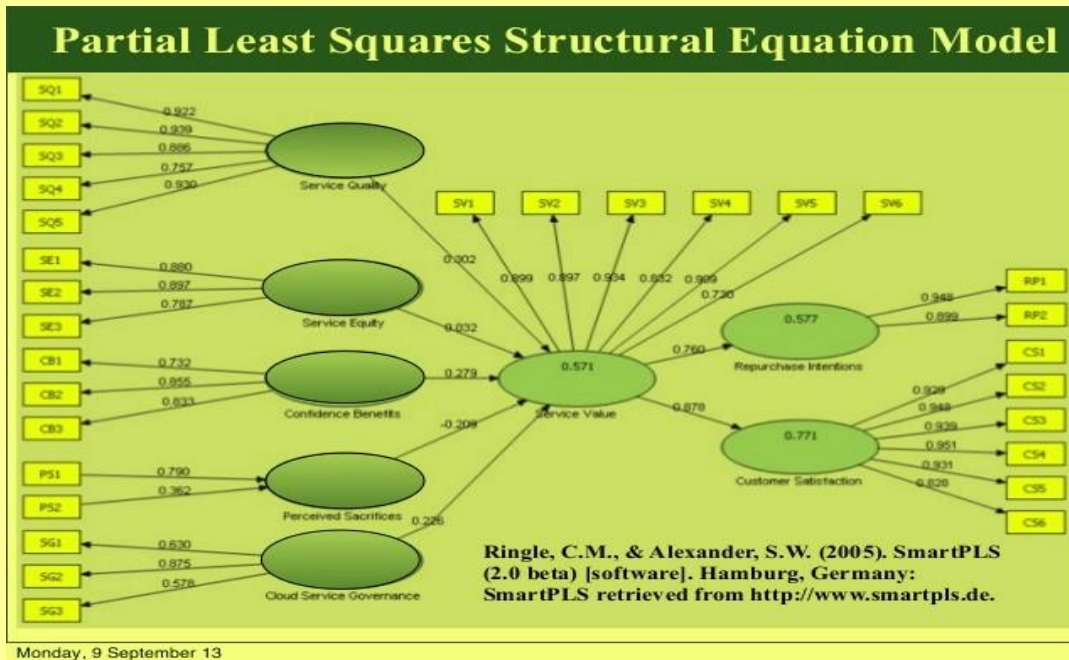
Partial Least Squares Structural Equation Model

SQ1
SQ2
SQ3
SQ4
SQ5
0.922
0.939
0.886
0.757
0.930
Service Quality

SE1
SE2
SE3
0.880
0.897
0.787
Service Equity

CB1
CB2
CB3
0.732
0.855
0.833
Confidence Benefits

PS1
PS2
0.790
0.362
Perceived Sacrifices

SG1
SG2
SG3
0.630
0.875
0.578
Cloud Service Governance

SV1
SV2
SV3
SV4
SV5
SV6
0.899
0.897
0.904
0.832
0.909
0.730

0.302
0.032
0.279
-0.209
0.226

0.571
Service Value

0.760
0.577
Repurchase Intentions
0.948
0.899
RP1
RP2

0.878
0.771
Customer Satisfaction
0.929
0.948
0.939
0.951
0.931
0.828
CS1
CS2
CS3
CS4
CS5
CS6

Ringle, C.M., & Alexander, S.W. (2005). SmartPLS (2.0 beta) [software]. Hamburg, Germany: SmartPLS retrieved from http://www.smartpls.de.

Monday, 9 September 13